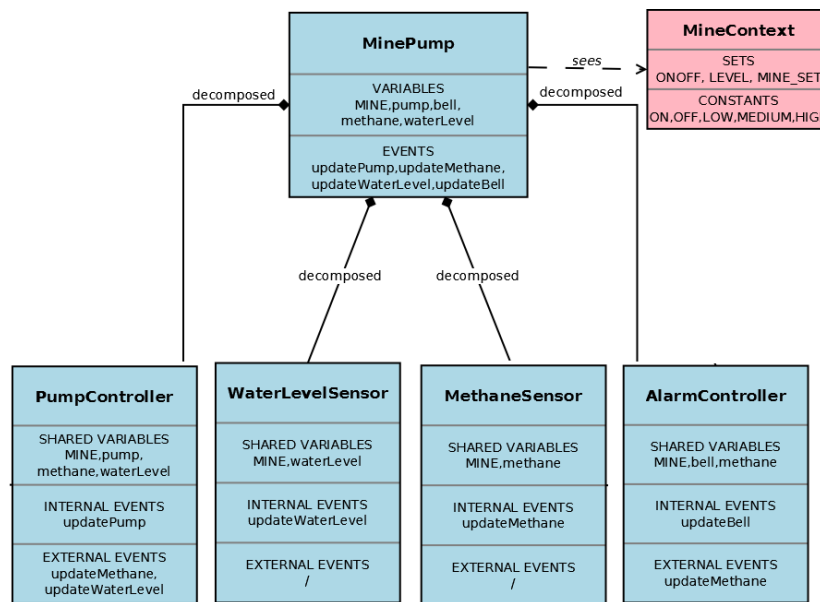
MinePump

VARIABLES
MINE,pump,bell,
methane,waterLevel

EVENTS
updatePump,updateMethane,
updateWaterLevel,updateBell

sees

MineContext

SETS
ONOFF, LEVEL, MINE_SET

CONSTANTS
ON,OFF,LOW,MEDIUM,HIG

decomposed

decomposed

decomposed

decomposed

PumpController

SHARED VARIABLES
MINE,pump,
methane,waterLevel

INTERNAL EVENTS
updatePump

EXTERNAL EVENTS
updateMethane,
updateWaterLevel

WaterLevelSensor

SHARED VARIABLES
MINE,waterLevel

INTERNAL EVENTS
updateWaterLevel

EXTERNAL EVENTS
/

MethaneSensor

SHARED VARIABLES
MINE,methane

INTERNAL EVENTS
updateMethane

EXTERNAL EVENTS
/

AlarmController

SHARED VARIABLES
MINE,bell,methane

INTERNAL EVENTS
updateBell

EXTERNAL EVENTS
updateMethane